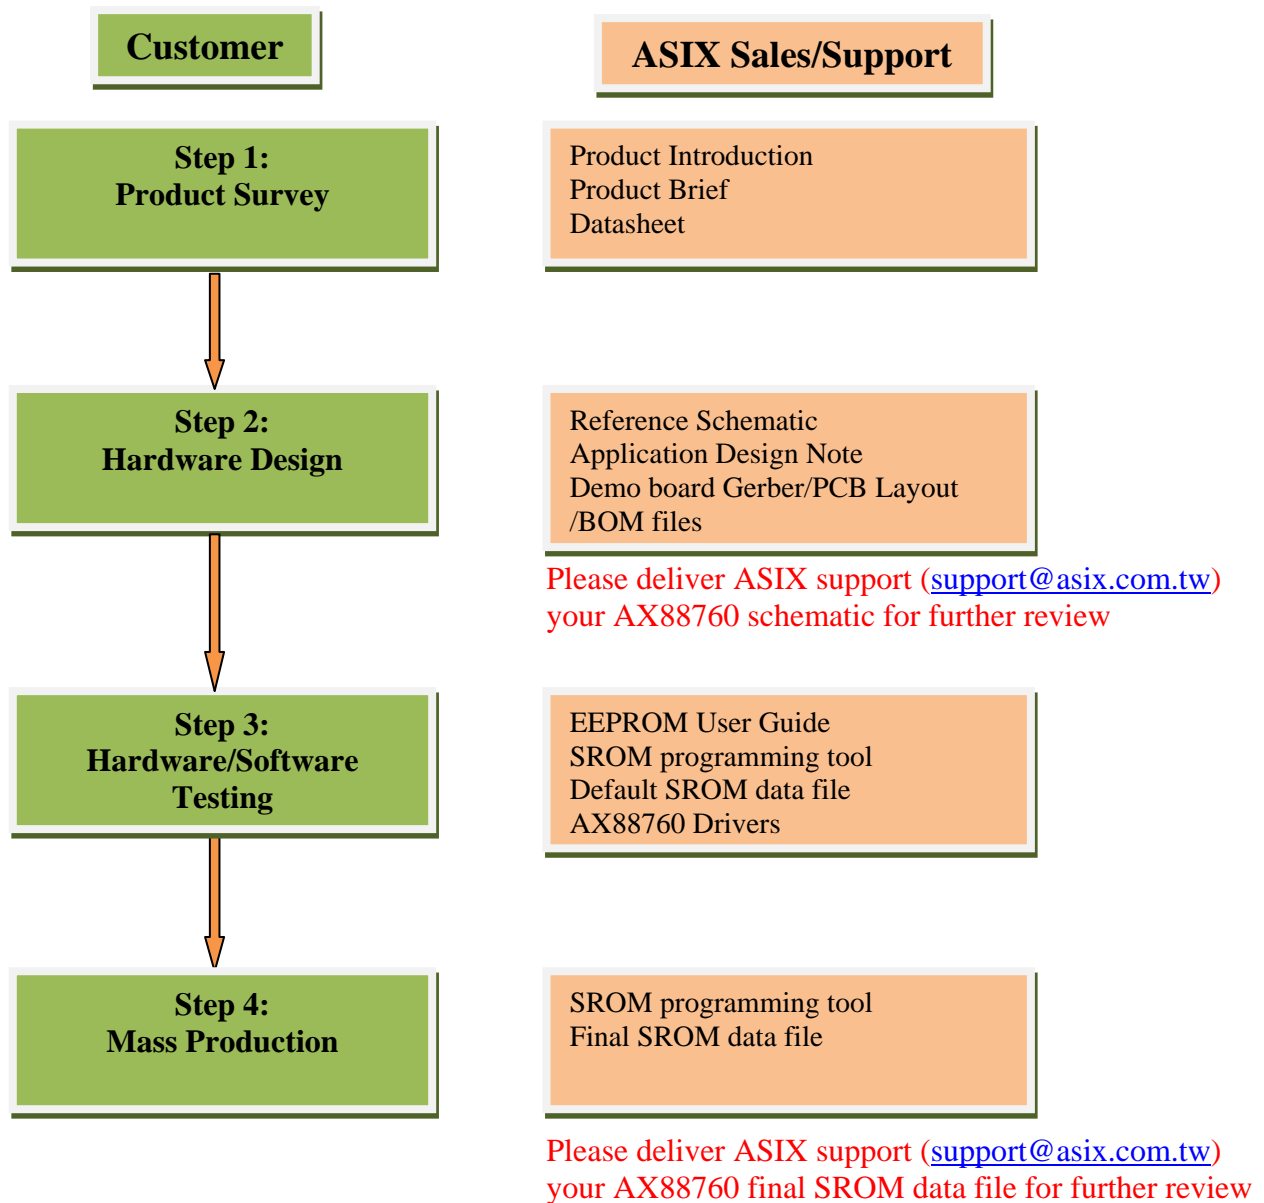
Customer

ASIX Sales/Support

Step 1:
Product Survey

Product Introduction
Product Brief
Datasheet

Step 2:
Hardware Design

Reference Schematic
Application Design Note
Demo board Gerber/PCB Layout /BOM files

Please deliver ASIX support (support@asix.com.tw) your AX88760 schematic for further review

Step 3:
Hardware/Software Testing

EEPROM User Guide
SROM programming tool
Default SROM data file
AX88760 Drivers

Step 4:
Mass Production

SROM programming tool
Final SROM data file

Please deliver ASIX support (support@asix.com.tw) your AX88760 final SROM data file for further review